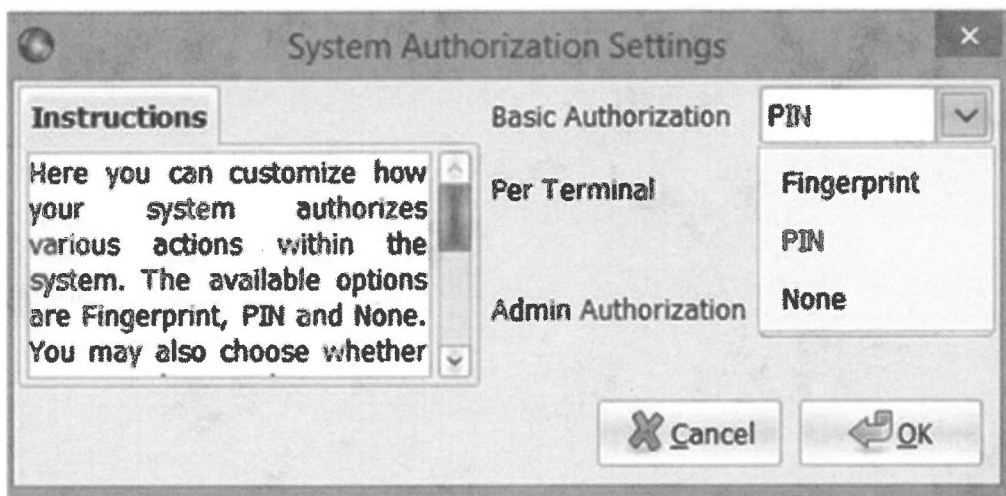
System Authorization Settings

×

Instructions

Here you can customize how your system authorizes various actions within the system. The available options are Fingerprint, PIN and None. You may also choose whether

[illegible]

Basic Authorization

PIN

Per Terminal

Admin Authorization

Fingerprint

PIN

None

Cancel

OK